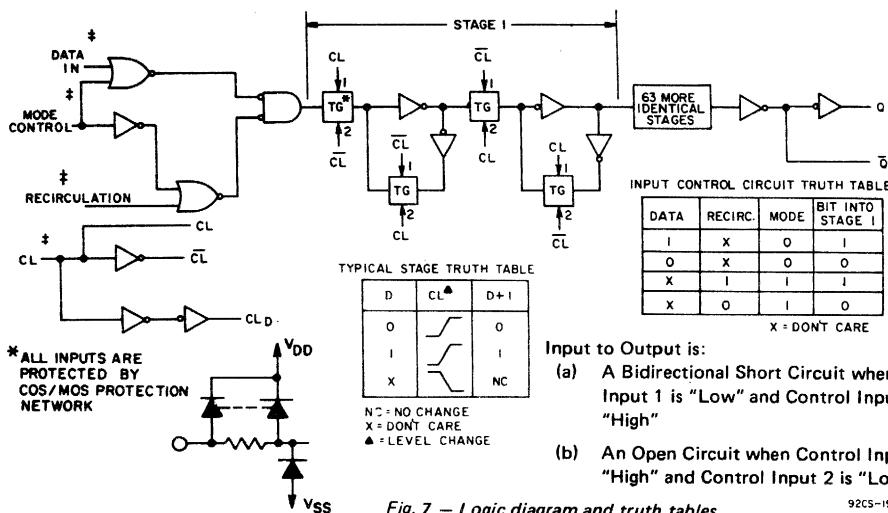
STAGE 1

DATA IN ‡

MODE CONTROL ‡

RECIRCULATION ‡

CL ‡

CL
$\overline{CL}$
$CL_D$

TG*
CL
1
2
$\overline{CL}$

TG
$\overline{CL}$
1
2
CL

TG
$\overline{CL}$
1
2
CL

TG
CL
1
2
$\overline{CL}$

63 MORE IDENTICAL STAGES

Q
$\overline{Q}$

INPUT CONTROL CIRCUIT TRUTH TABLE

| DATA | RECIRC. | MODE | BIT INTO STAGE 1 |
|---|---|---|---|
| 1 | X | 0 | 1 |
| 0 | X | 0 | 0 |
| X | 1 | 1 | 1 |
| X | 0 | 1 | 0 |

X = DON'T CARE

TYPICAL STAGE TRUTH TABLE

| D | CL▲ | D+1 |
|---|---|---|
| 0 | ⟋ | 0 |
| 1 | ⟋ | 1 |
| X | ⟍ | NC |

NC = NO CHANGE
X = DON'T CARE
▲ = LEVEL CHANGE

*ALL INPUTS ARE PROTECTED BY COS/MOS PROTECTION NETWORK

$V_{DD}$
$V_{SS}$

Input to Output is:
(a) A Bidirectional Short Circuit when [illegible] Input 1 is "Low" and Control Inpu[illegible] "High"
(b) An Open Circuit when Control Inp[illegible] "High" and Control Input 2 is "Lo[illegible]

Fig. 7 — Logic diagram and truth tables.

92CS-1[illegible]